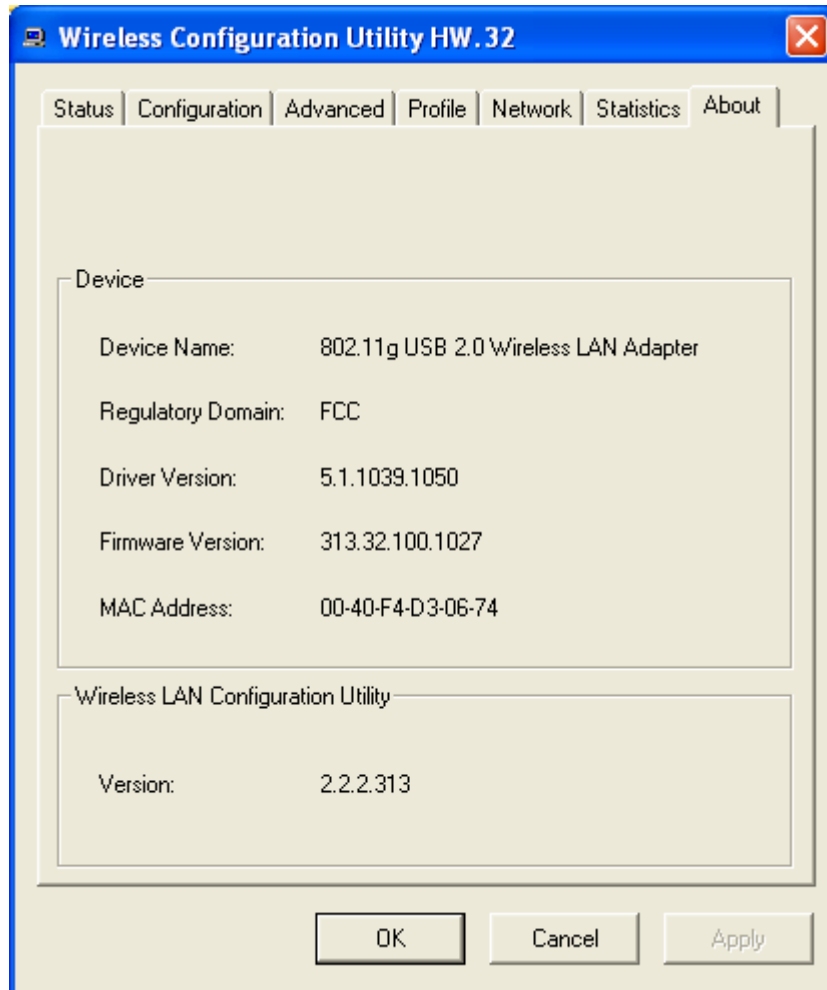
Wireless Configuration Utility HW.32

Status | Configuration | Advanced | Profile | Network | Statistics | About

Device

Device Name: 802.11g USB 2.0 Wireless LAN Adapter

Regulatory Domain: FCC

Driver Version: 5.1.1039.1050

Firmware Version: 313.32.100.1027

MAC Address: 00-40-F4-D3-06-74

Wireless LAN Configuration Utility

Version: 2.2.2.313

OK Cancel Apply